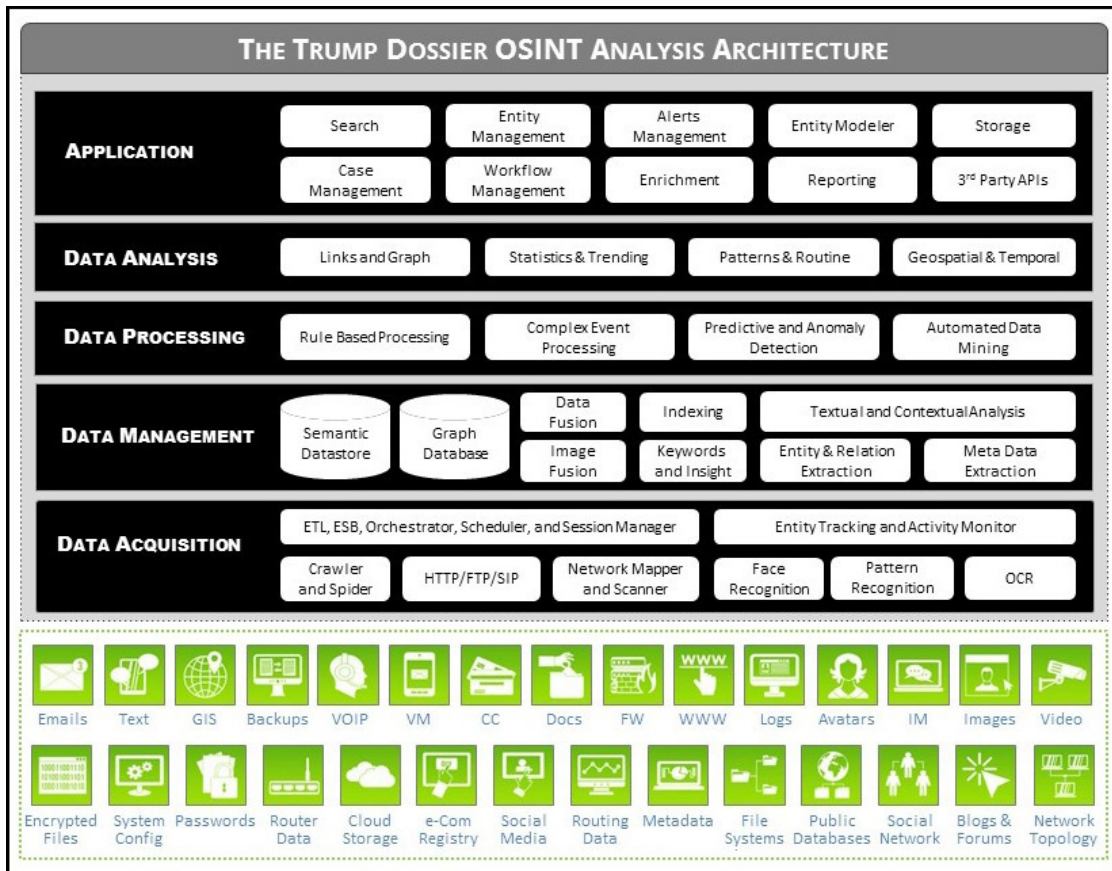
THE TRUMP DOSSIER OSINT ANALYSIS ARCHITECTURE

APPLICATION

Search

Entity Management

Alerts Management

Entity Modeler

Storage

Case Management

Workflow Management

Enrichment

Reporting

3$^{rd}$ Party APIs

DATA ANALYSIS

Links and Graph

Statistics & Trending

Patterns & Routine

Geospatial & Temporal

DATA PROCESSING

Rule Based Processing

Complex Event Processing

Predictive and Anomaly Detection

Automated Data Mining

DATA MANAGEMENT

Semantic Datastore

Graph Database

Data Fusion

Indexing

Textual and Contextual Analysis

Image Fusion

Keywords and Insight

Entity & Relation Extraction

Meta Data Extraction

DATA ACQUISITION

ETL, ESB, Orchestrator, Scheduler, and Session Manager

Entity Tracking and Activity Monitor

Crawler and Spider

HTTP/FTP/SIP

Network Mapper and Scanner

Face Recognition

Pattern Recognition

OCR

WWW

Emails Text GIS Backups VOIP VM CC Docs FW WWW Logs Avatars IM Images Video

Encrypted Files System Config Passwords Router Data Cloud Storage e-Com Registry Social Media Routing Data Metadata File Systems Public Databases Social Network Blogs & Forums Network Topology